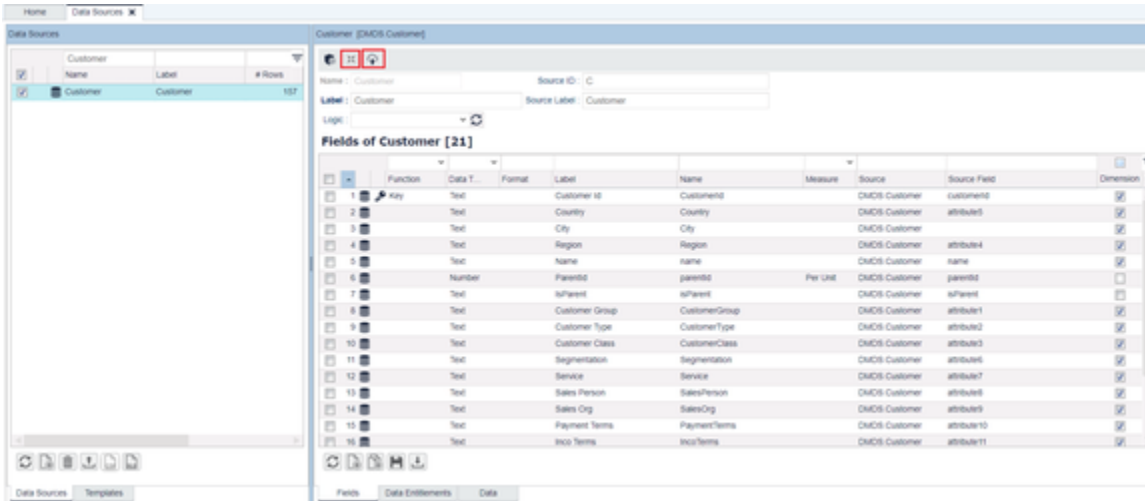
Home Data Sources

Data Sources

| | | Customer | | |
|---|---|---|---|---|
| | | Name | Label | # Rows |
| | | Customer | Customer | 157 |

Data Sources Templates

Customer [DMDS Customer]

Name : Customer
Source ID : C
Label : Customer
Source Label : Customer
Logic

Fields of Customer [21]

| | Function | Data T... | Format | Label | Name | Measure | Source | Source Field | Dimension |
|---|---|---|---|---|---|---|---|---|---|
| 1 | Key | Text | | Customer Id | Customerid | | DMDS Customer | customerid | |
| 2 | | Text | | Country | Country | | DMDS Customer | attribute5 | |
| 3 | | Text | | City | City | | DMDS Customer | | |
| 4 | | Text | | Region | Region | | DMDS Customer | attribute4 | |
| 5 | | Text | | Name | name | | DMDS Customer | name | |
| 6 | | Number | | Parentid | parentid | Per Unit | DMDS Customer | parentid | |
| 7 | | Text | | isParent | isParent | | DMDS Customer | isParent | |
| 8 | | Text | | Customer Group | CustomerGroup | | DMDS Customer | attribute1 | |
| 9 | | Text | | Customer Type | CustomerType | | DMDS Customer | attribute2 | |
| 10 | | Text | | Customer Class | CustomerClass | | DMDS Customer | attribute3 | |
| 11 | | Text | | Segmentation | Segmentation | | DMDS Customer | attribute6 | |
| 12 | | Text | | Service | Service | | DMDS Customer | attribute7 | |
| 13 | | Text | | Sales Person | SalesPerson | | DMDS Customer | attribute8 | |
| 14 | | Text | | Sales Org | SalesOrg | | DMDS Customer | attribute9 | |
| 15 | | Text | | Payment Terms | PaymentTerms | | DMDS Customer | attribute10 | |
| 16 | | Text | | Inco Terms | IncoTerms | | DMDS Customer | attribute11 | |

Fields Data Entitlements Data